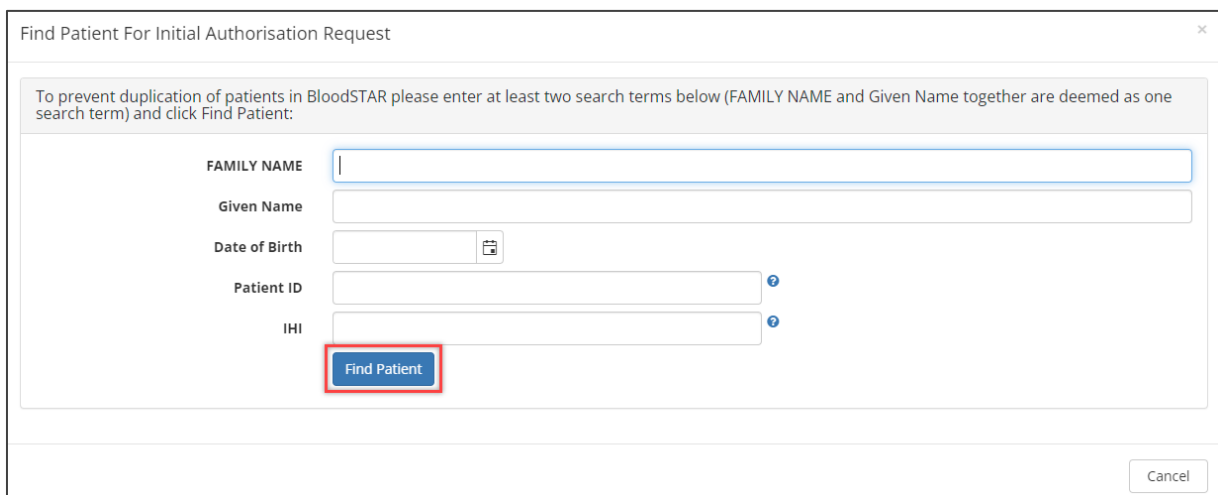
Find Patient For Initial Authorisation Request

×

To prevent duplication of patients in BloodSTAR please enter at least two search terms below (FAMILY NAME and Given Name together are deemed as one search term) and click Find Patient:

FAMILY NAME

Given Name

Date of Birth

Patient ID

IHI

Find Patient

Cancel